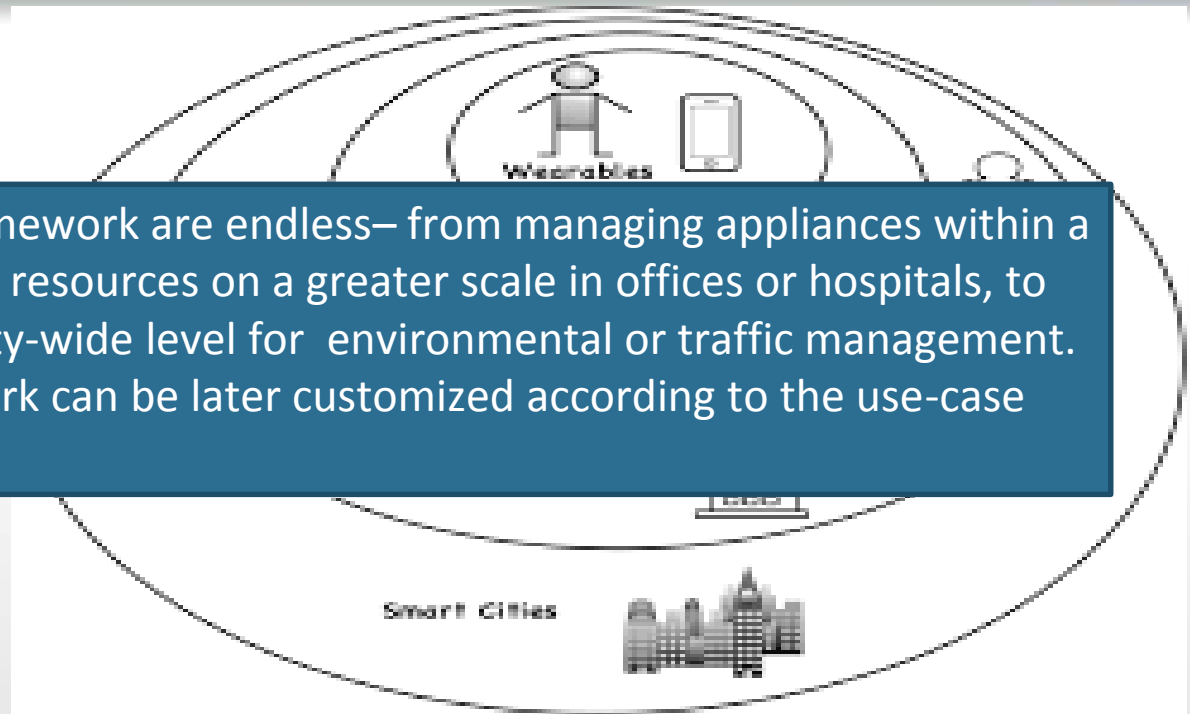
Wearables

nework are endless– from managing appliances within a resources on a greater scale in offices or hospitals, to ty-wide level for environmental or traffic management. rk can be later customized according to the use-case

Smart Cities